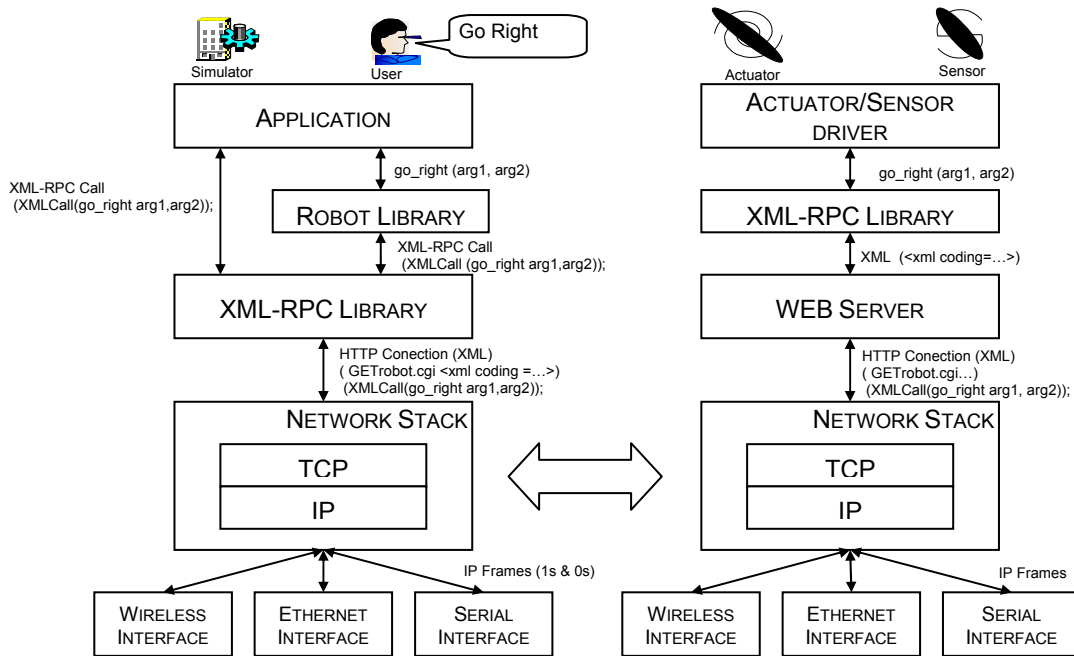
Go Right

Simulator

User

APPLICATION

XML-RPC Call (XMLCall(go_right arg1,arg2));

go_right (arg1, arg2)

ROBOT LIBRARY

XML-RPC Call (XMLCall (go_right arg1,arg2));

XML-RPC LIBRARY

HTTP Conection (XML) ( GETrobot.cgi <xml coding =…>) (XMLCall(go_right arg1,arg2));

NETWORK STACK

TCP

IP

IP Frames (1s & 0s)

WIRELESS INTERFACE

ETHERNET INTERFACE

SERIAL INTERFACE

Actuator

Sensor

ACTUATOR/SENSOR DRIVER

go_right (arg1, arg2)

XML-RPC LIBRARY

XML (<xml coding=…>)

WEB SERVER

HTTP Conection (XML) ( GETrobot.cgi…) (XMLCall(go_right arg1, arg2));

NETWORK STACK

TCP

IP

IP Frames

WIRELESS INTERFACE

ETHERNET INTERFACE

SERIAL INTERFACE